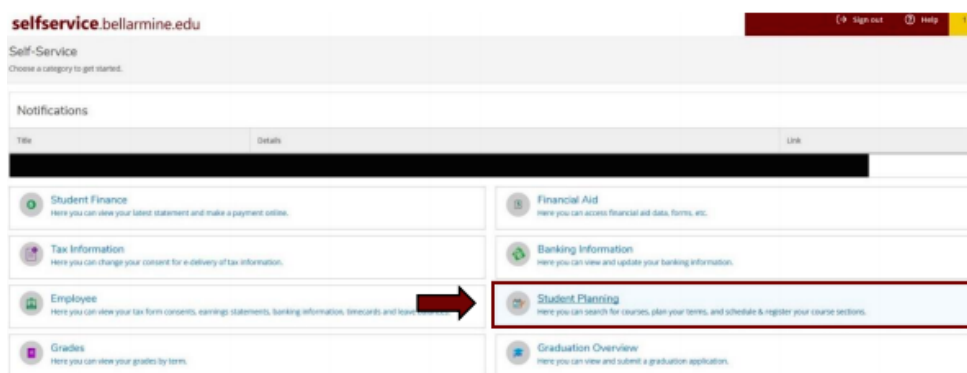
selfservice.bellarmine.edu

Sign out Help

Self-Service
Choose a category to get started.

Notifications

| Title | Details | Link |
|---|---|---|

Student Finance
Here you can view your latest statement and make a payment online.

Financial Aid
Here you can access financial aid data, forms, etc.

Tax Information
Here you can change your consent for e-delivery of tax information.

Banking Information
Here you can view and update your banking information.

Employee
Here you can view your tax form consents, earnings statements, banking information, timecards and leave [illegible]

Student Planning
Here you can search for courses, plan your terms, and schedule & register your course sections.

Grades
Here you can view your grades by term.

Graduation Overview
Here you can view and submit a graduation application.